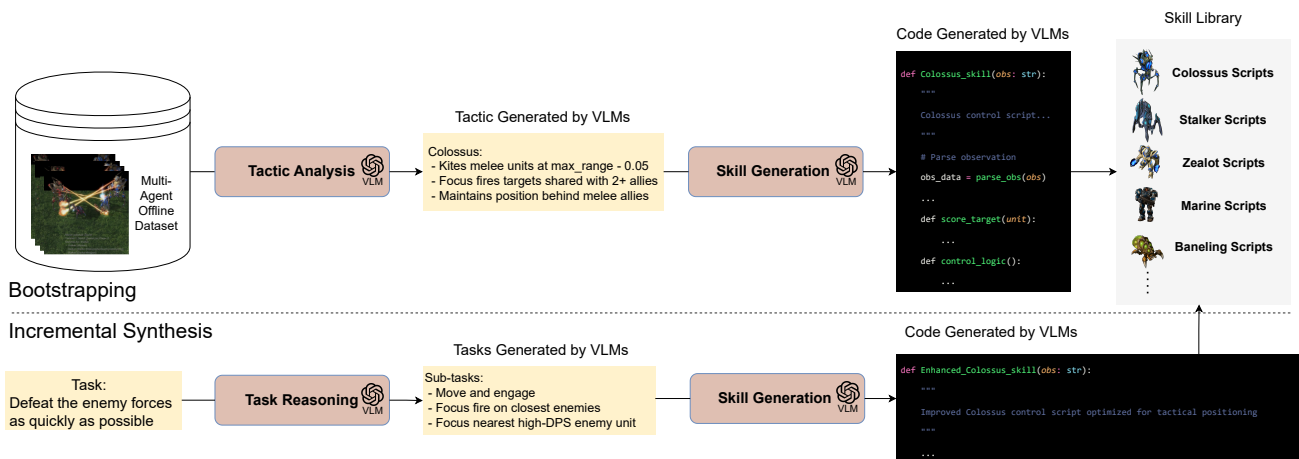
Skill Library

Code Generated by VLMs

def Colossus_skill(obs: str):
"""
Colossus control script...
"""
# Parse observation
obs_data = parse_obs(obs)
...
def score_target(unit):
...
def control_logic():
...

Colossus Scripts
Stalker Scripts
Zealot Scripts
Marine Scripts
Baneling Scripts

Multi-Agent Offline Dataset

Tactic Analysis VLM

Tactic Generated by VLMs

Colossus:
- Kites melee units at max_range - 0.05
- Focus fires targets shared with 2+ allies
- Maintains position behind melee allies

Skill Generation VLM

Bootstrapping

Incremental Synthesis

Code Generated by VLMs

Task:
Defeat the enemy forces as quickly as possible

Task Reasoning VLM

Tasks Generated by VLMs

Sub-tasks:
- Move and engage
- Focus fire on closest enemies
- Focus nearest high-DPS enemy unit

Skill Generation VLM

def Enhanced_Colossus_skill(obs: str):
"""
Improved Colossus control script optimized for tactical positioning
"""
...